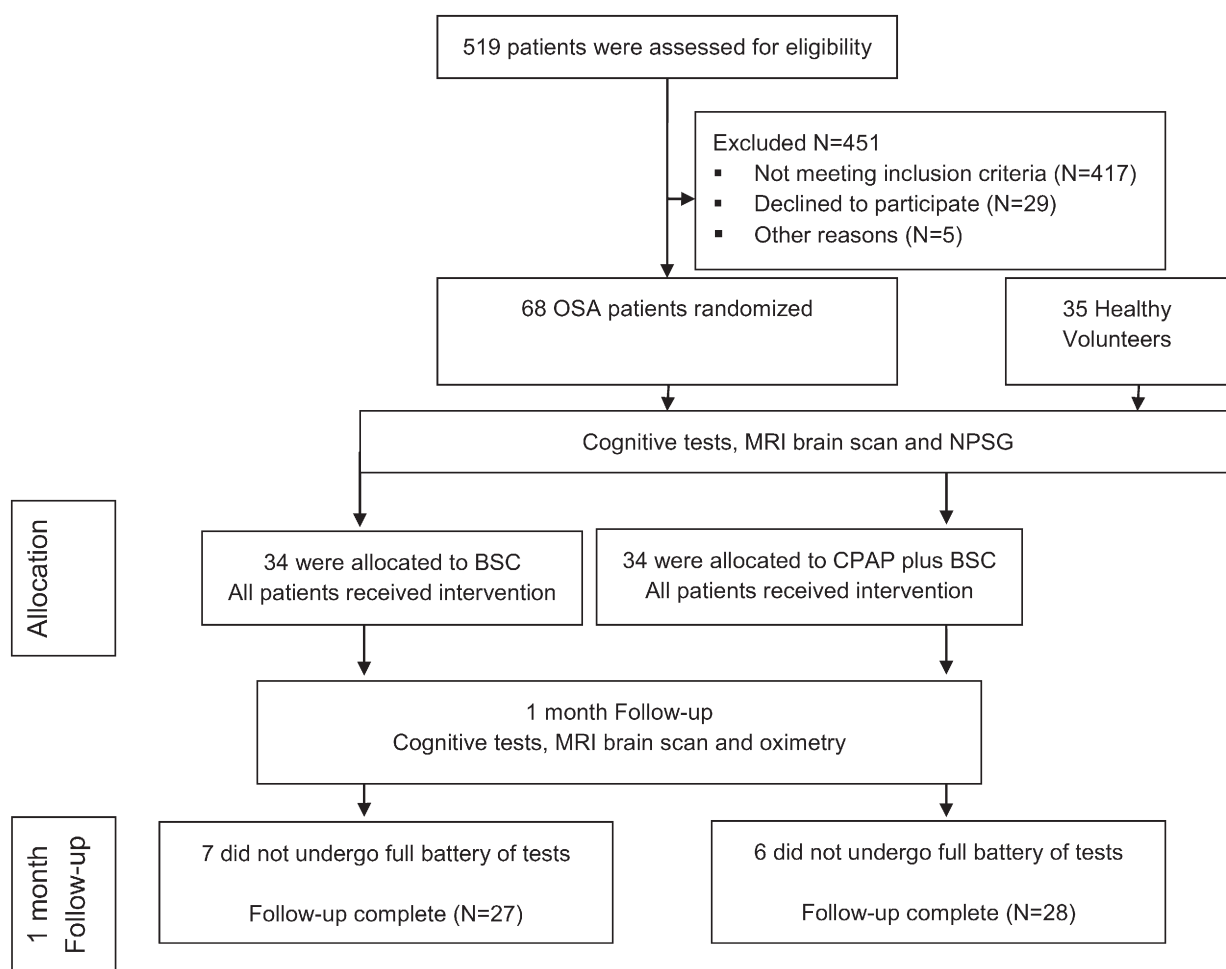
519 patients were assessed for eligibility

Excluded N=451
- Not meeting inclusion criteria (N=417)
- Declined to participate (N=29)
- Other reasons (N=5)

68 OSA patients randomized

35 Healthy Volunteers

Cognitive tests, MRI brain scan and NPSG

Allocation

34 were allocated to BSC
All patients received intervention

34 were allocated to CPAP plus BSC
All patients received intervention

1 month Follow-up
Cognitive tests, MRI brain scan and oximetry

1 month Follow-up

7 did not undergo full battery of tests

Follow-up complete (N=27)

6 did not undergo full battery of tests

Follow-up complete (N=28)